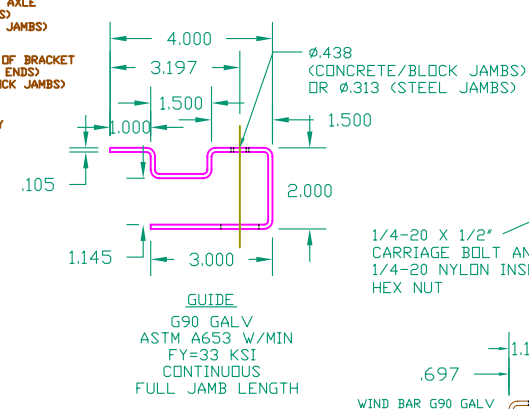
AXLE
S)
JAMBS)

OF BRACKET
ENDS)
CK JAMBS)

4.000
3.197
1.500
1.000
Ø.438
(CONCRETE/BLOCK JAMBS)
OR Ø.313 (STEEL JAMBS)
1.500
.105
2.000
1.145
3.000

1/4-20 X 1/2"
CARRIAGE BOLT AN
1/4-20 NYLON INS
HEX NUT

GUIDE
G90 GALV
ASTM A653 W/MIN
FY=33 KSI
CONTINUOUS
FULL JAMB LENGTH

1.1
.697
WIND BAR G90 GALV